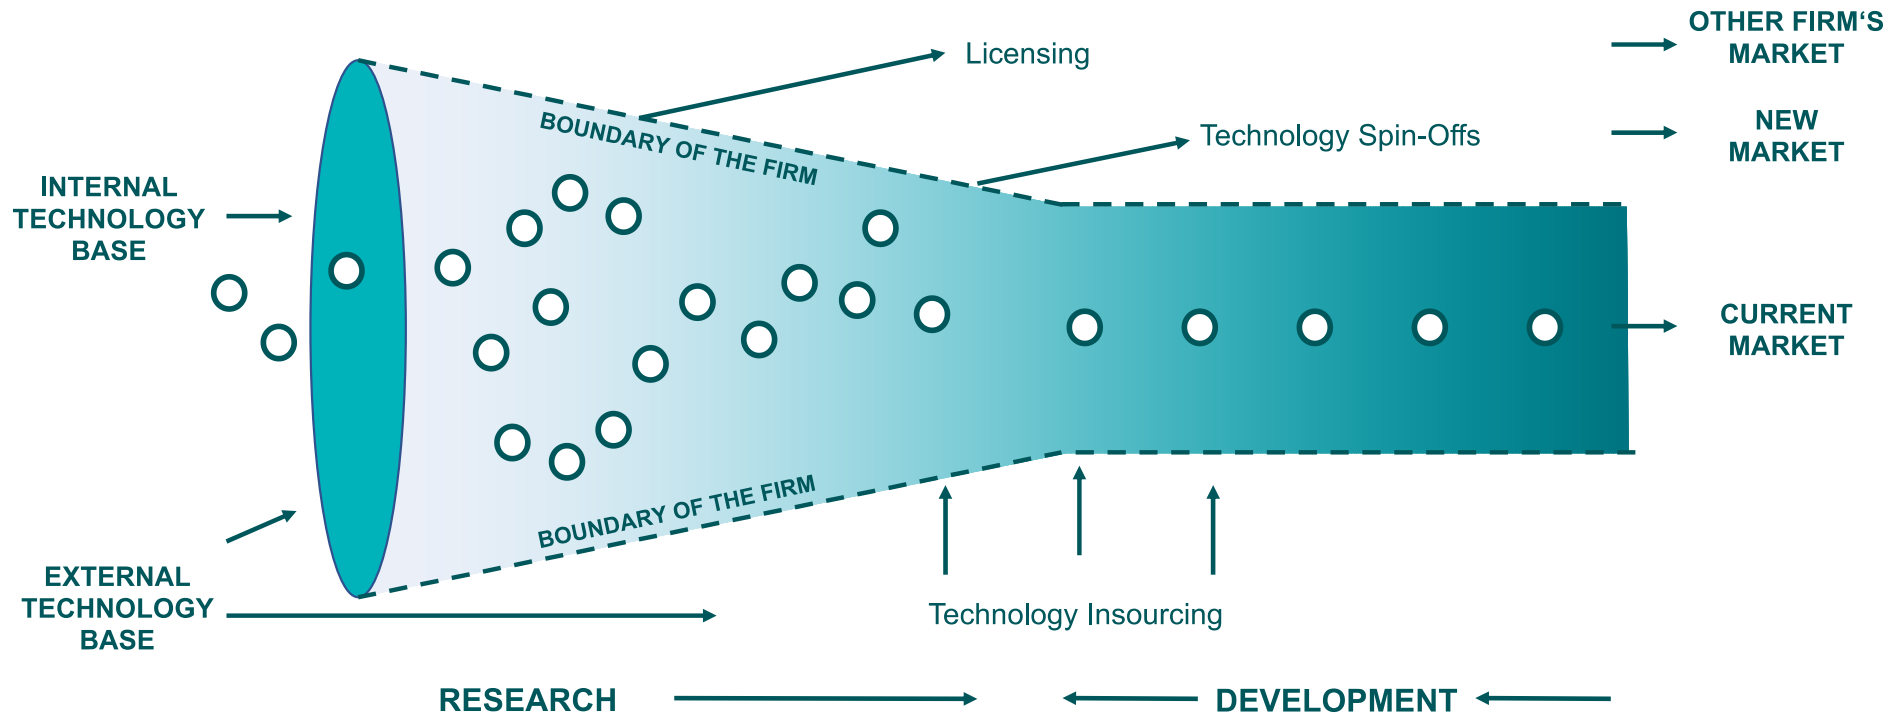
OTHER FIRM'S MARKET

Licensing

NEW MARKET

Technology Spin-Offs

BOUNDARY OF THE FIRM

INTERNAL TECHNOLOGY BASE

CURRENT MARKET

BOUNDARY OF THE FIRM

EXTERNAL TECHNOLOGY BASE

Technology Insourcing

RESEARCH

DEVELOPMENT